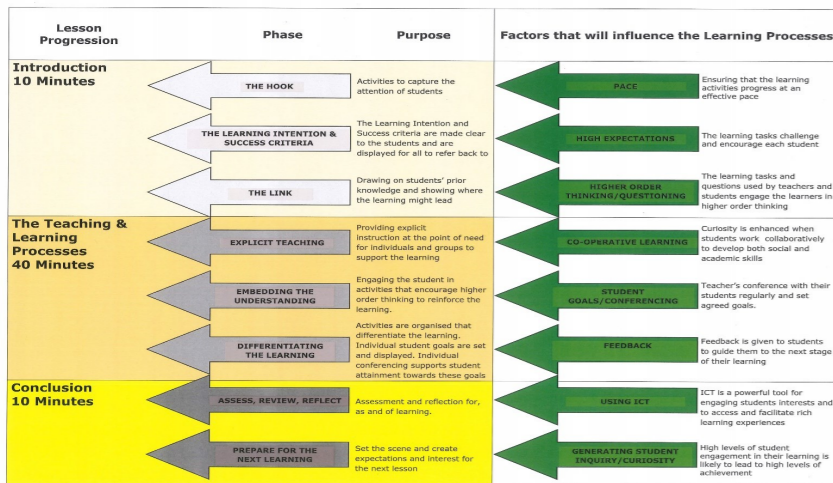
| Lesson Progression | Phase | Purpose | Factors that will influence the Learning Processes | |
|---|---|---|---|---|
| Introduction 10 Minutes | THE HOOK | Activities to capture the attention of students | PACE | Ensuring that the learning activities progress at an effective pace |
| | THE LEARNING INTENTION & SUCCESS CRITERIA | The Learning Intention and Success criteria are made clear to the students and are displayed for all to refer back to | HIGH EXPECTATIONS | The learning tasks challenge and encourage each student |
| | THE LINK | Drawing on students' prior knowledge and showing where the learning might lead | HIGHER ORDER THINKING/QUESTIONING | The learning tasks and questions used by teachers and students engage the learners in higher order thinking |
| The Teaching & Learning Processes 40 Minutes | EXPLICIT TEACHING | Providing explicit instruction at the point of need for individuals and groups to support the learning | CO-OPERATIVE LEARNING | Curiosity is enhanced when students work collaboratively to develop both social and academic skills |
| | EMBEDDING THE UNDERSTANDING | Engaging the student in activities that encourage higher order thinking to reinforce the learning. | STUDENT GOALS/CONFERENCING | Teacher's conference with their students regularly and set agreed goals. |
| | DIFFERENTIATING THE LEARNING | Activities are organised that differentiate the learning. Individual student goals are set and displayed. Individual conferencing supports student attainment towards these goals | FEEDBACK | Feedback is given to students to guide them to the next stage of their learning |
| Conclusion 10 Minutes | ASSESS, REVIEW, REFLECT | Assessment and reflection for, as and of learning. | USING ICT | ICT is a powerful tool for engaging students interests and to access and facilitate rich learning experiences |
| | PREPARE FOR THE NEXT LEARNING | Set the scene and create expectations and interest for the next lesson | GENERATING STUDENT INQUIRY/CURIOSITY | High levels of student engagement in their learning is likely to lead to high levels of achievement |